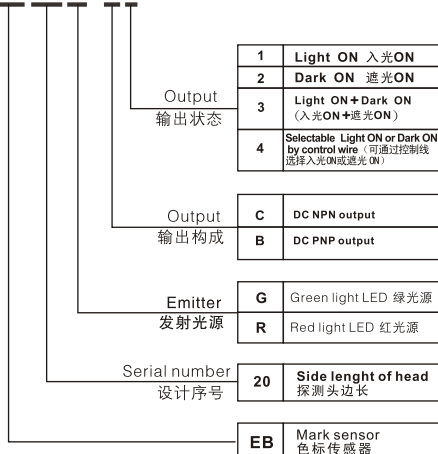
Output
输出状态

| 1 | Light ON 入光ON |
|---|---|
| 2 | Dark ON 遮光ON |
| 3 | Light ON + Dark ON (入光ON + 遮光ON) |
| 4 | Selectable Light ON or Dark ON by control wire (可通过控制线选择入光ON或遮光 ON) |

Output
输出构成

| C | DC NPN output |
|---|---|
| B | DC PNP output |

Emitter
发射光源

| G | Green light LED 绿光源 |
|---|---|
| R | Red light LED 红光源 |

Serial number
设计序号

| 20 | Side lenght of head 探测头边长 |
|---|---|

| EB | Mark sensor 色标传感器 |
|---|---|